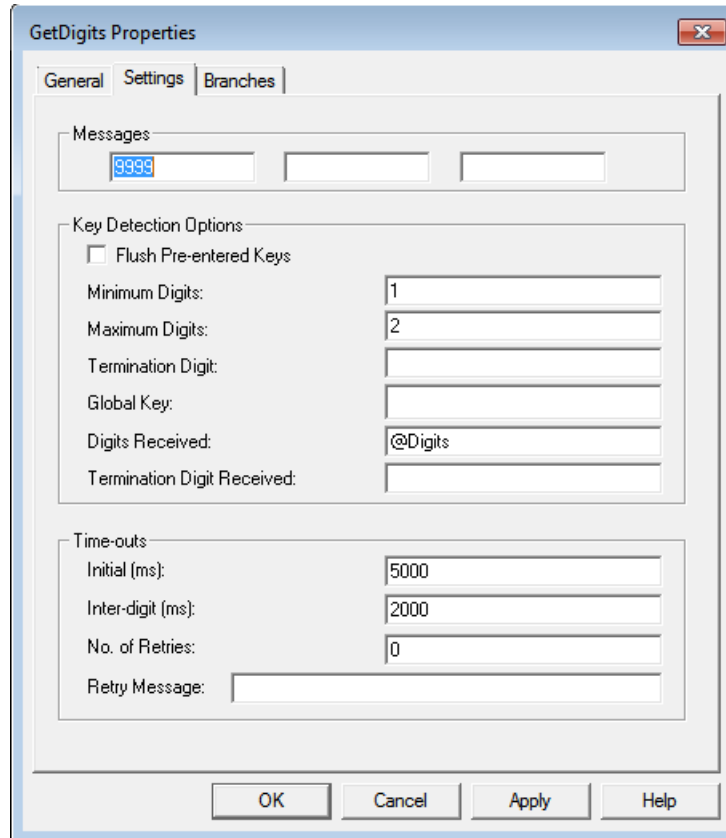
GetDigits Properties

General | Settings | Branches

Messages
9999

Key Detection Options
Flush Pre-entered Keys
Minimum Digits: 1
Maximum Digits: 2
Termination Digit:
Global Key:
Digits Received: @Digits
Termination Digit Received:

Time-outs
Initial (ms): 5000
Inter-digit (ms): 2000
No. of Retries: 0
Retry Message:

OK | Cancel | Apply | Help